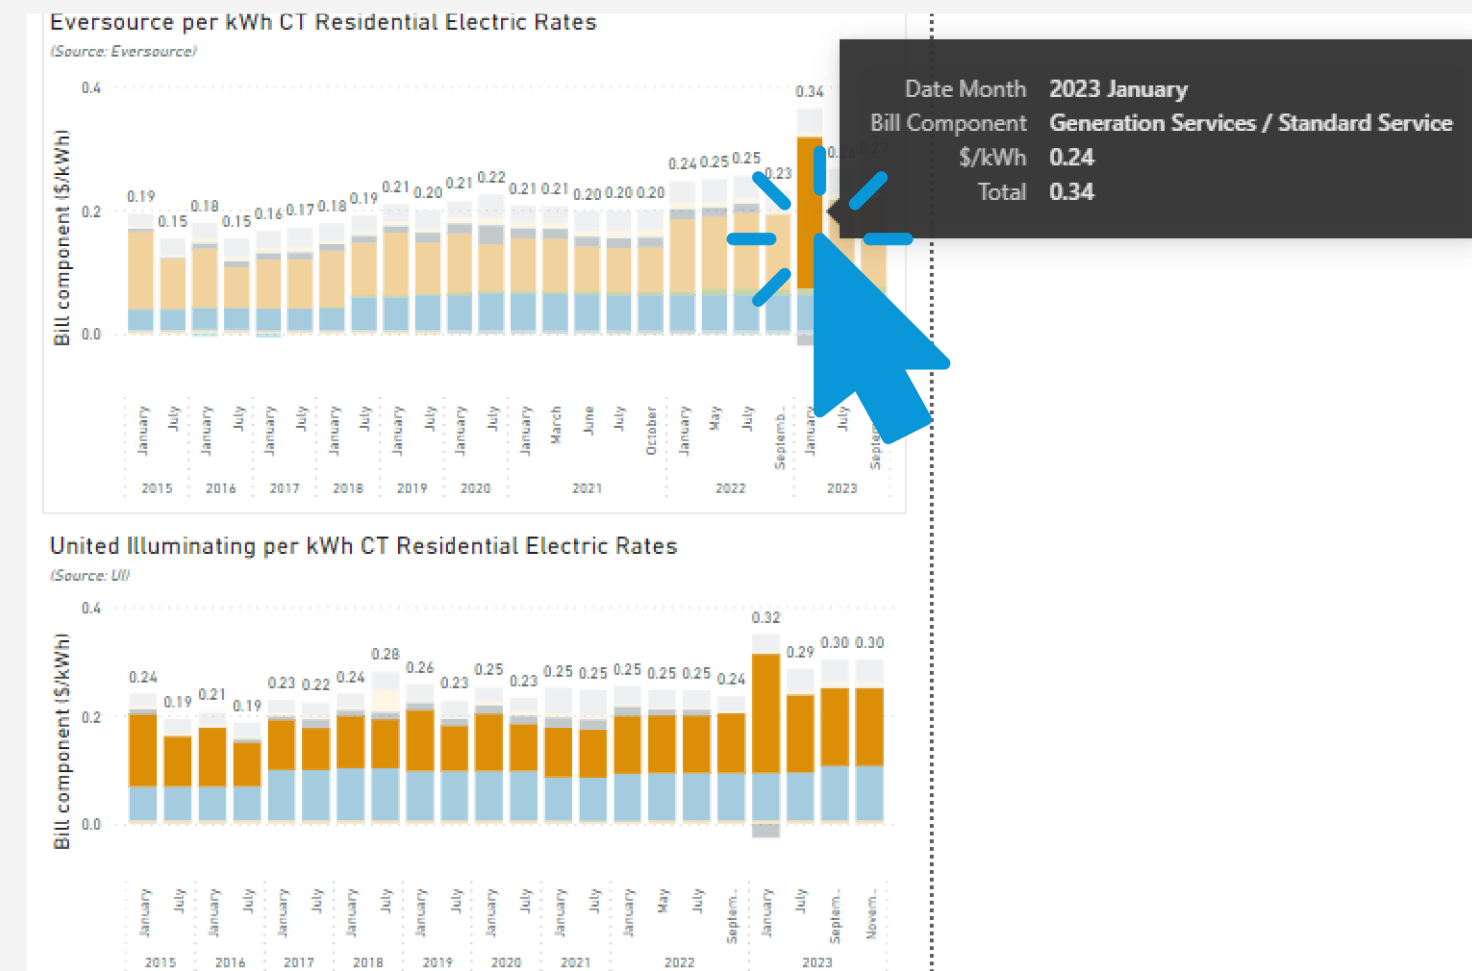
Eversource per kWh CT Residential Electric Rates
(Source: Eversource)

0.4
0.2
0.0
Bill component ($/kWh)

0.19 0.15 0.18 0.15 0.16 0.17 0.18 0.19 0.21 0.20 0.21 0.22 0.21 0.21 0.20 0.20 0.20 0.24 0.25 0.25 0.23 0.34 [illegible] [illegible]

January July January July January July January July January July January July January March June July October January May July Septemb... January July Septe...
2015 2016 2017 2018 2019 2020 2021 2022 2023

| Date Month | 2023 January |
|---|---|
| Bill Component | Generation Services / Standard Service |
| $/kWh | 0.24 |
| Total | 0.34 |

United Illuminating per kWh CT Residential Electric Rates
(Source: UI)

0.4
0.2
0.0
Bill component ($/kWh)

0.24 0.19 0.21 0.19 0.23 0.22 0.24 0.28 0.26 0.23 0.25 0.23 0.25 0.25 0.25 0.25 0.25 0.24 0.32 0.29 0.30 0.30

January July January July January July January July January July January July January July January May July Septem... January July Septem... Novem...
2015 2016 2017 2018 2019 2020 2021 2022 2023